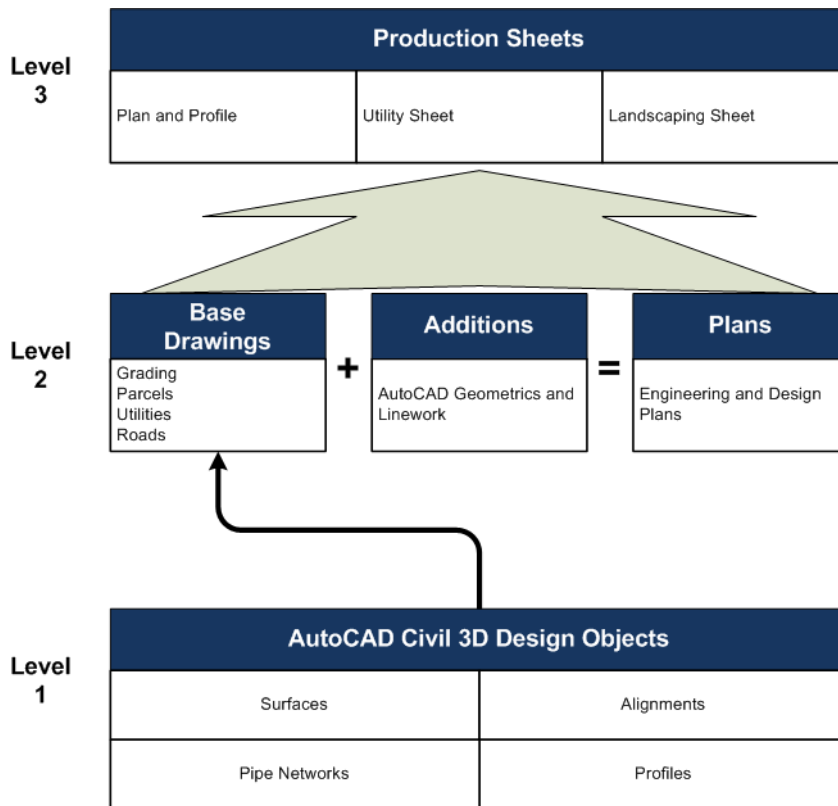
Level 3

Production Sheets

| Plan and Profile | Utility Sheet | Landscaping Sheet |
|---|---|---|

Level 2

Base Drawings
Grading
Parcels
Utilities
Roads

+

Additions
AutoCAD Geometrics and Linework

=

Plans
Engineering and Design Plans

Level 1

AutoCAD Civil 3D Design Objects

| Surfaces | Alignments |
|---|---|
| Pipe Networks | Profiles |